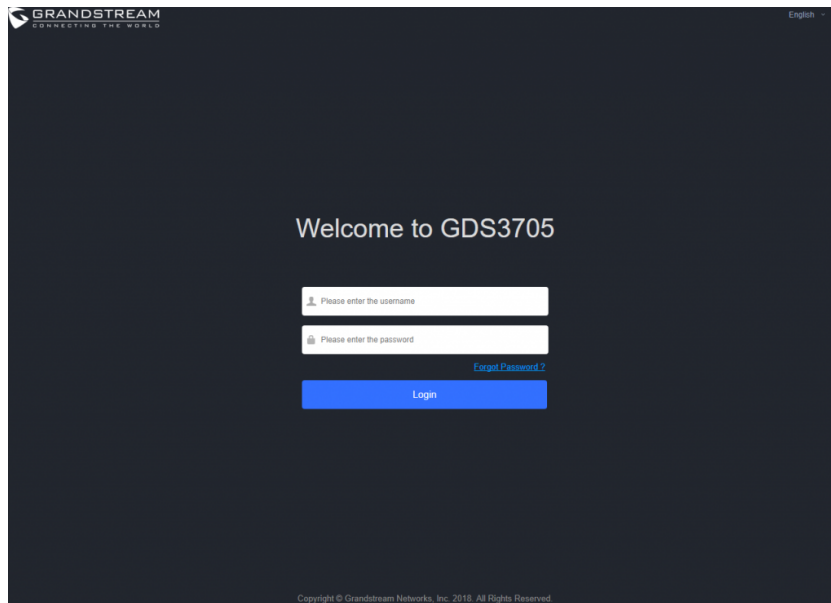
GRANDSTREAM
CONNECTING THE WORLD

English

Welcome to GDS3705

Please enter the username

Please enter the password

Forgot Password ?

Login

Copyright © Grandstream Networks, Inc. 2018. All Rights Reserved.